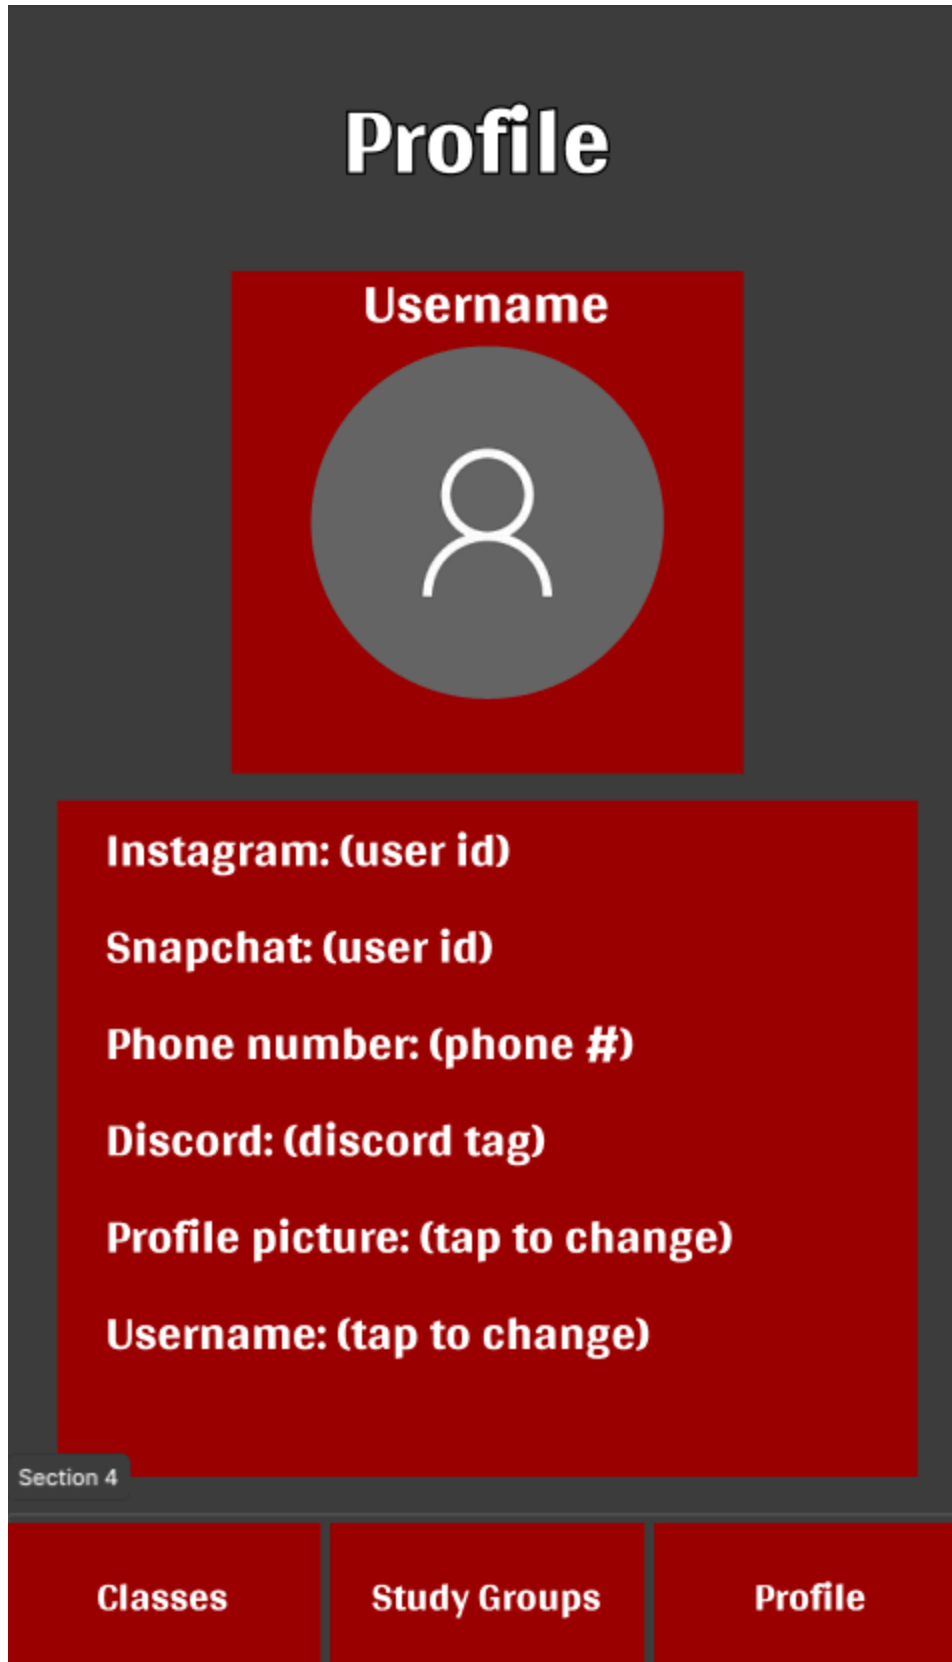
Profile

Username

Instagram: (user id)

Snapchat: (user id)

Phone number: (phone #)

Discord: (discord tag)

Profile picture: (tap to change)

Username: (tap to change)

Section 4

Classes

Study Groups

Profile